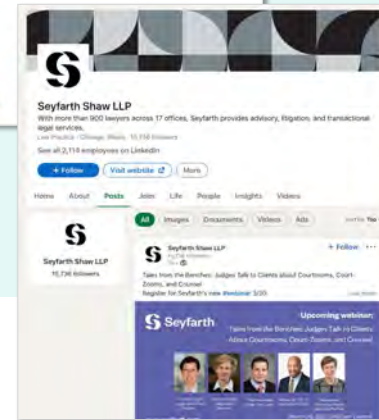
Seyfarth Shaw LLP

With more than 900 lawyers across 17 offices, Seyfarth provides advisory, litigation, and transactional legal services.

Law Practice · Chicago, Illinois · 10,736 followers

See all 2,114 employees on LinkedIn

+ Follow

Visit website

More

Home

About

Posts

Jobs

Life

People

Insights

Videos

All

Images

Documents

Videos

Ads

Sort by: Top

Seyfarth Shaw LLP

10,736 followers

Seyfarth Shaw LLP

10,736 followers

+ Follow

Tales from the Benches: Judges Talk to Clients about Courtrooms, Court-Zooms, and Counsel

Register for Seyfarth's new #webinar 3/30

Seyfarth

Upcoming webinar:

Tales from the Benches: Judges Talk to Clients About Courtrooms, Court-Zooms, and Counsel

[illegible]